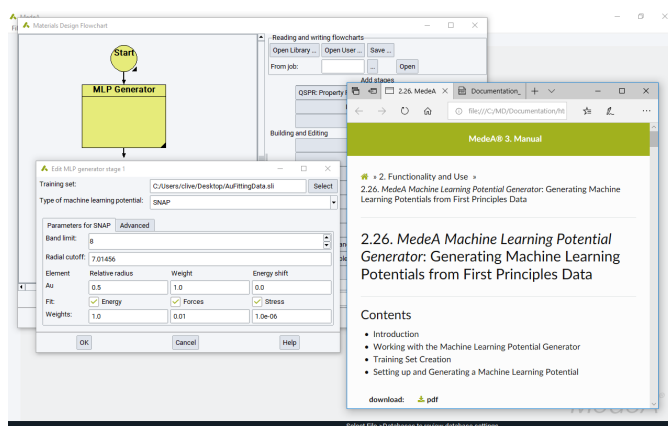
Materials Design Flowchart

Start

MLP Generator

Reading and writing flowcharts
Open Library ... Open User ... Save ...
From job: ... Open
Add stages
QSPR: Property
Building and Editing

Edit MLP generator stage 1
Training set: C:/Users/clive/Desktop/AuFittingData.sli Select
Type of machine learning potential: SNAP
Parameters for SNAP Advanced
Band limit: 8
Radial cutoff: 7.01456
Element Relative radius Weight Energy shift
Au 0.5 1.0 0.0
Fit: Energy Forces Stress
Weights: 1.0 0.01 1.0e-06
OK Cancel Help

2.26. MedeA × Documentation
file:///C:/MD/Documentation/ht

MedeA® 3. Manual

» 2. Functionality and Use »
2.26. *MedeA Machine Learning Potential Generator*: Generating Machine Learning Potentials from First Principles Data

2.26. *MedeA Machine Learning Potential Generator*: Generating Machine Learning Potentials from First Principles Data

Contents
• Introduction
• Working with the Machine Learning Potential Generator
• Training Set Creation
• Setting up and Generating a Machine Learning Potential

download: pdf

MedeA

Select File » Databases to review database settings